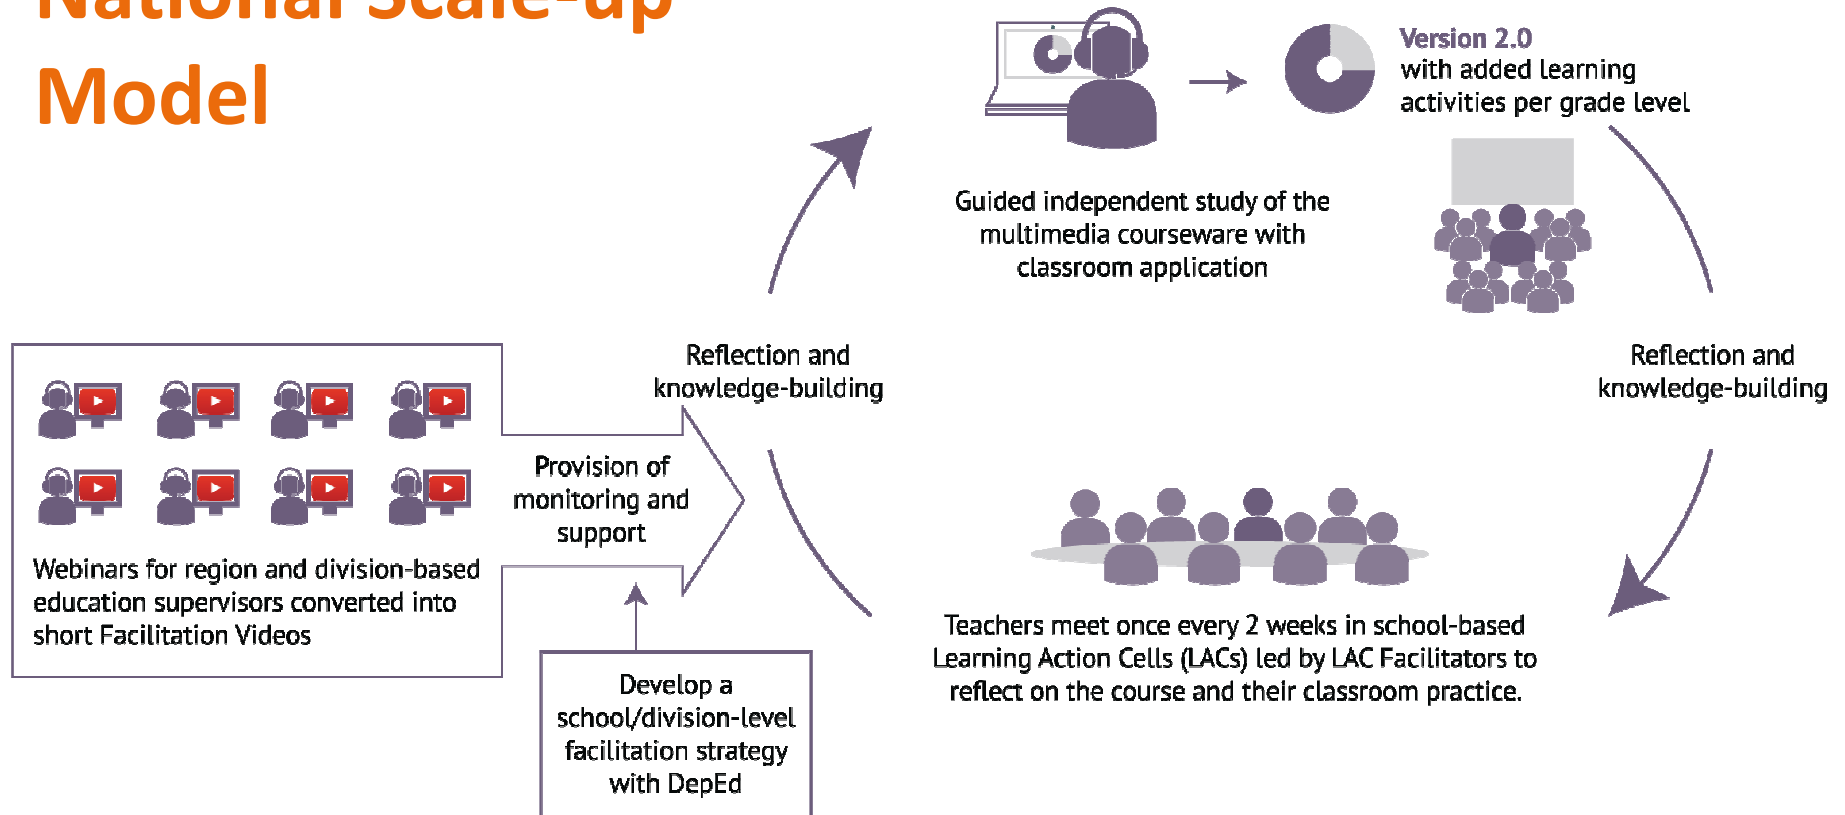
National Scale-up Model

Version 2.0
with added learning activities per grade level

Guided independent study of the multimedia courseware with classroom application

Reflection and knowledge-building

Reflection and knowledge-building

Webinars for region and division-based education supervisors converted into short Facilitation Videos

Provision of monitoring and support

Teachers meet once every 2 weeks in school-based Learning Action Cells (LACs) led by LAC Facilitators to reflect on the course and their classroom practice.

Develop a school/division-level facilitation strategy with DepEd